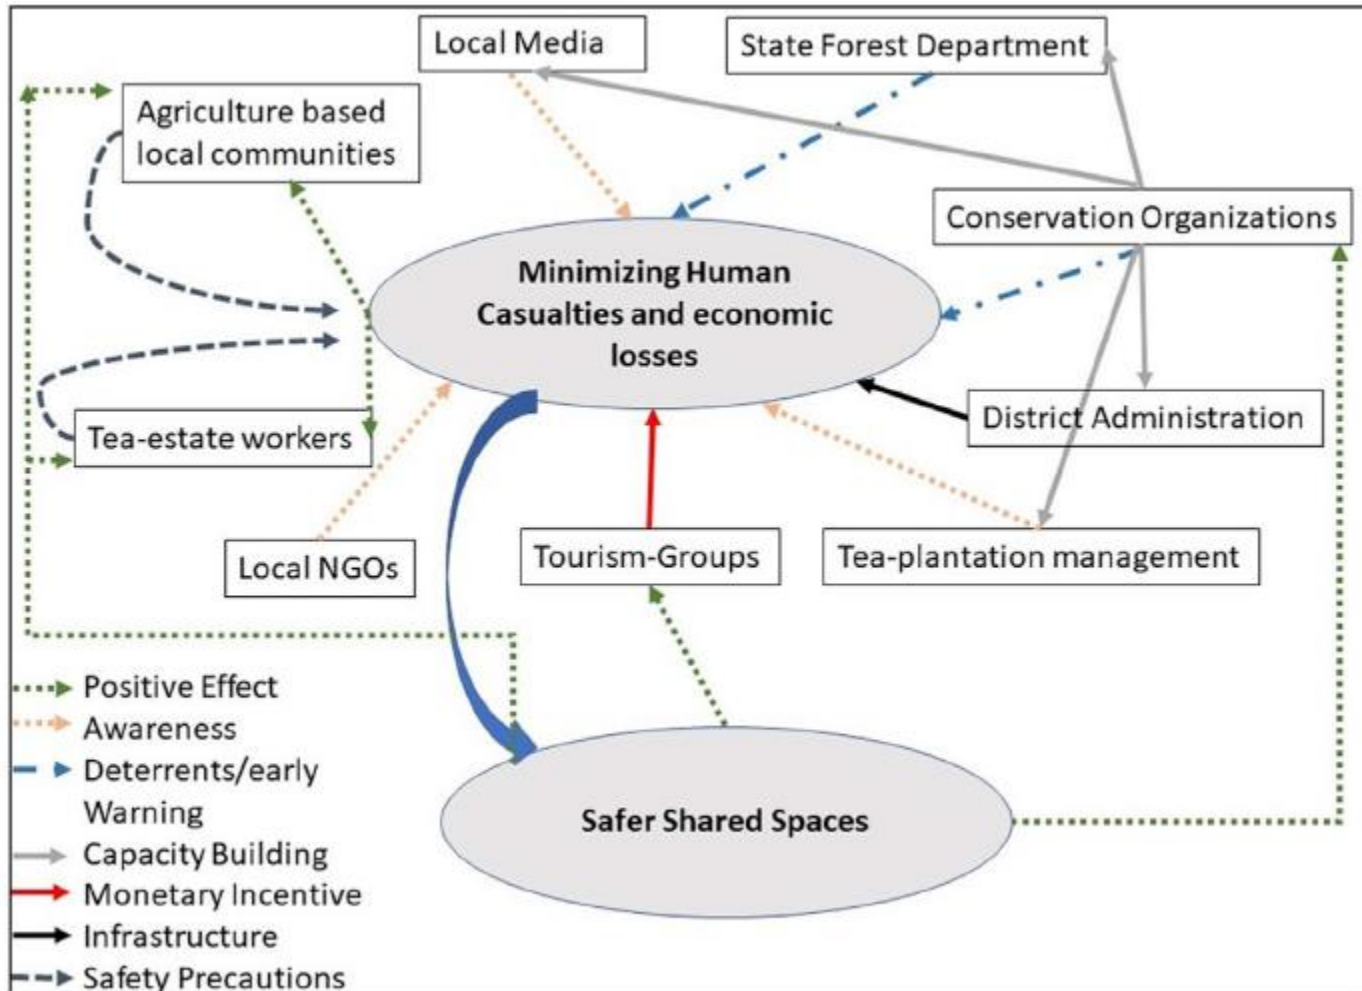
Local Media

State Forest Department

Agriculture based local communities

Conservation Organizations

Minimizing Human Casualties and economic losses

District Administration

Tea-estate workers

Local NGOs

Tourism-Groups

Tea-plantation management

Positive Effect
Awareness
Deterrents/early Warning
Capacity Building
Monetary Incentive
Infrastructure
Safety Precautions

Safer Shared Spaces